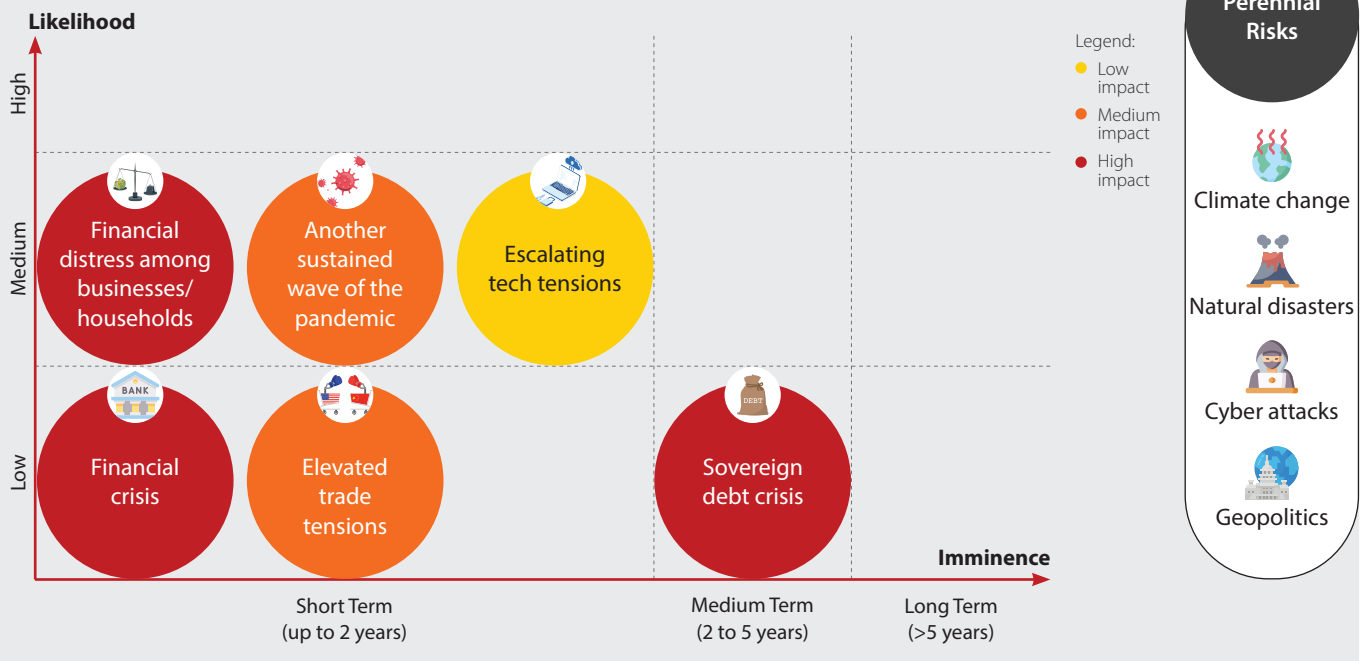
Likelihood

High

Medium

Low

Financial distress among businesses/ households

Another sustained wave of the pandemic

Escalating tech tensions

BANK

Financial crisis

Elevated trade tensions

DEBT

Sovereign debt crisis

Imminence

Short Term (up to 2 years)

Medium Term (2 to 5 years)

Long Term (>5 years)

Legend:
Low impact
Medium impact
High impact

Perennial Risks

Climate change

Natural disasters

Cyber attacks

Geopolitics